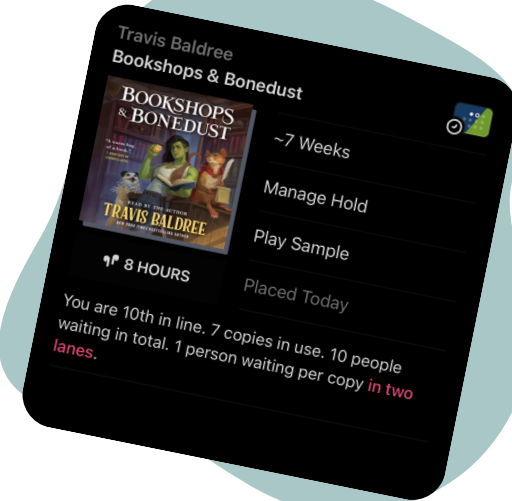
Travis Baldree
Bookshops & Bonedust

BOOKSHOPS & BONEDUST
READ BY THE AUTHOR
TRAVIS BALDREE
NEW YORK TIMES BESTSELLING AUTHOR

8 HOURS

~7 Weeks
Manage Hold
Play Sample
Placed Today

You are 10th in line. 7 copies in use. 10 people waiting in total. 1 person waiting per copy in two lanes.